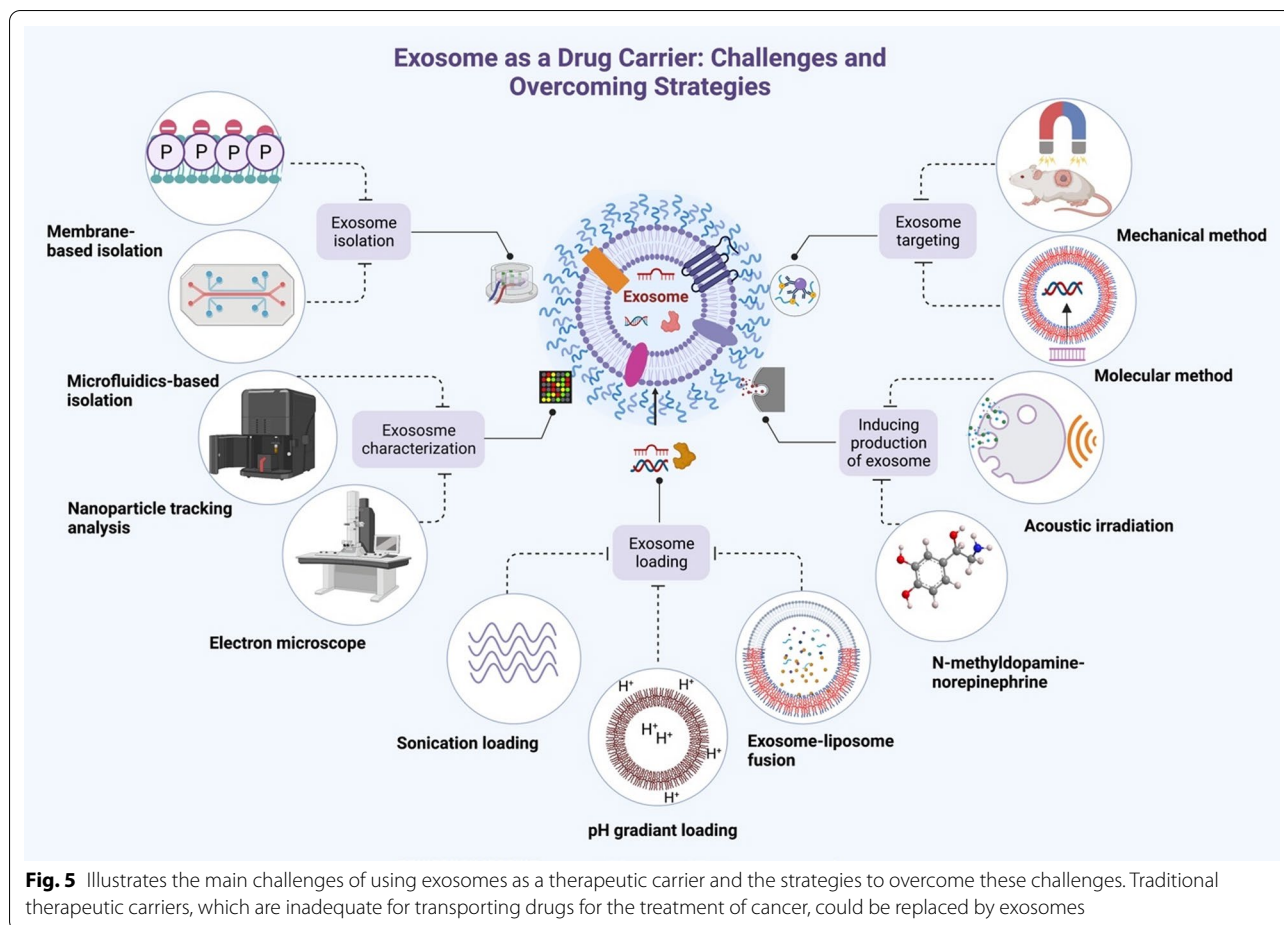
Exosome as a Drug Carrier: Challenges and Overcoming Strategies

P P P P

Membrane-based isolation

Exosome isolation

Microfluidics-based isolation

Exososme characterization

Nanoparticle tracking analysis

Electron microscope

Exosome

Exosome targeting

Mechanical method

Molecular method

Inducing production of exosome

Acoustic irradiation

N-methyldopamine-norepinephrine

Exosome loading

Sonication loading

$H^+$ $H^+$ $H^+$ $H^+$ $H^+$ $H^+$

pH gradiant loading

Exosome-liposome fusion

**Fig. 5** Illustrates the main challenges of using exosomes as a therapeutic carrier and the strategies to overcome these challenges. Traditional therapeutic carriers, which are inadequate for transporting drugs for the treatment of cancer, could be replaced by exosomes